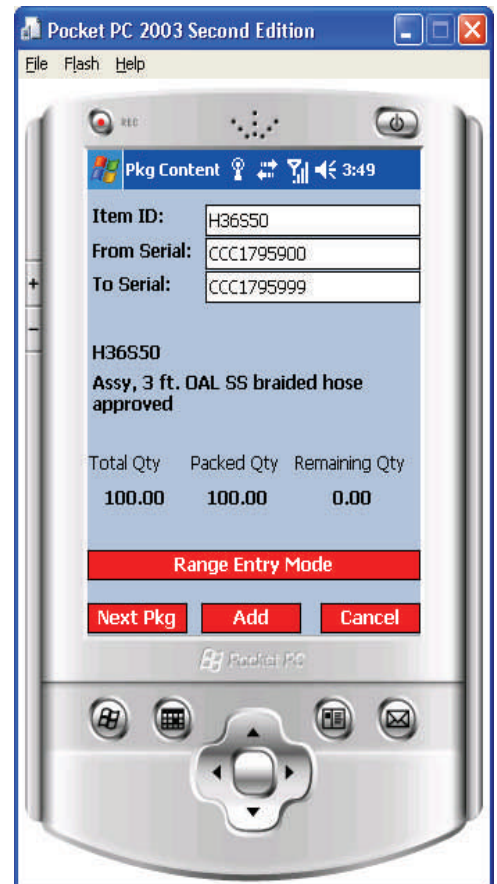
Pocket PC 2003 Second Edition

File Flash Help

REC

Pkg Content 3:49

Item ID: H36S50

From Serial: CCC1795900

To Serial: CCC1795999

H36S50

Assy, 3 ft. OAL SS braided hose approved

| Total Qty | Packed Qty | Remaining Qty |
|---|---|---|
| 100.00 | 100.00 | 0.00 |

Range Entry Mode

Next Pkg Add Cancel

Pocket PC